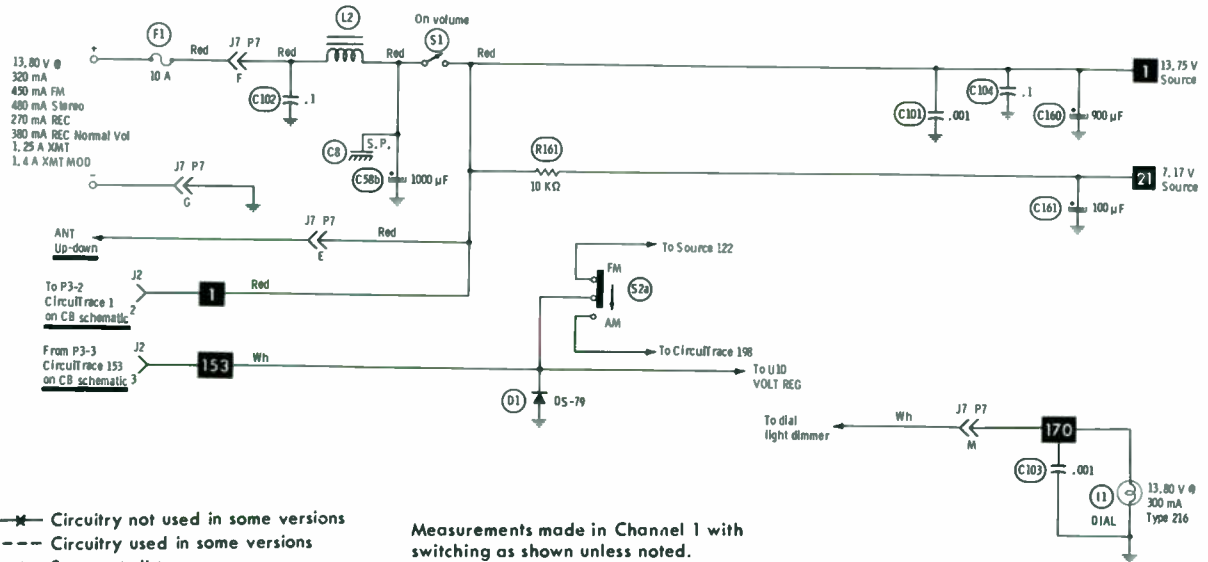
13.80 V @
320 mA
450 mA FM
480 mA Stereo
270 mA REC
380 mA REC Normal Vol
1.25 A XMT
1.4 A XMT MOD

+

F1

10 A

Red

J7 P7

F

Red

C102

.1

L2

Red

C8

S.P.

C58b

1000 µF

On volume

S1

Red

C101

.001

C104

.1

C160

900 µF

1

13.75 V
Source

R161

10 KΩ

21

7.17 V
Source

C161

100 µF

-

J7 P7

G

ANT
Up-down

J7 P7

E

Red

To P3-2
CircuiTrace 1
on CB schematic

J2

2

1

Red

To Source 122

FM

S2a

AM

To CircuiTrace 198

From P3-3
CircuiTrace 153
on CB schematic

J2

3

153

Wh

To U10
VOLT REG

D1

DS-79

To dial
light dimmer

Wh

J7 P7

M

170

C103

.001

I1

DIAL

13.80 V @
300 mA
Type 216

Circuitry not used in some versions
Circuitry used in some versions

Measurements made in Channel 1 with switching as shown unless noted.